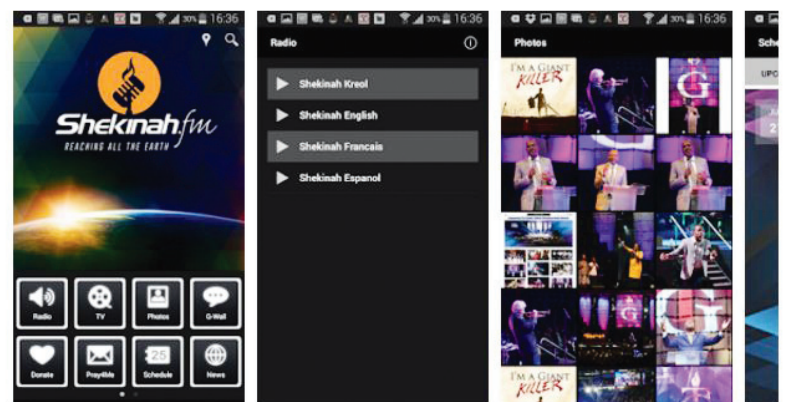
30% 16:36

Shekinah.fm
REACHING ALL THE EARTH

Radio
TV
Photos
G-Wall
Donate
Pray4Me
25
Schedule
News

30% 16:36
Radio

Shekinah Kreol
Shekinah English
Shekinah Francais
Shekinah Espanol

30% 16:36
Photos

I'M A GIANT KILLER
G
I'M A GIANT KILLER

Sche
UPC
2